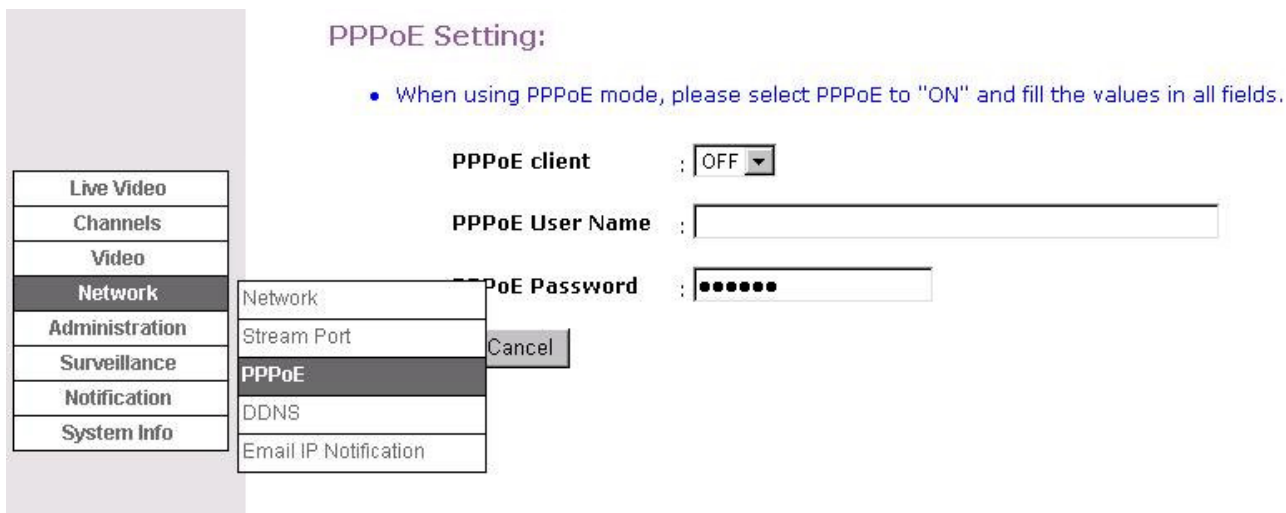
PPPoE Setting:

• When using PPPoE mode, please select PPPoE to "ON" and fill the values in all fields.

PPPoE client : OFF

PPPoE User Name :

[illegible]PoE Password : ••••••

Cancel

Live Video
Channels
Video
Network
Administration
Surveillance
Notification
System Info

Network
Stream Port
PPPoE
DDNS
Email IP Notification